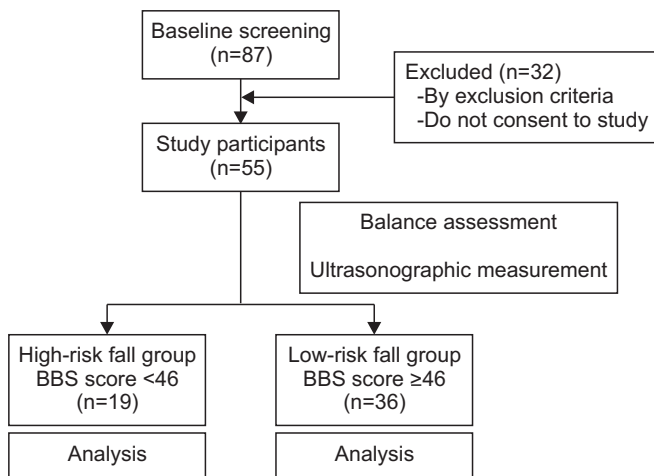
Baseline screening
(n=87)

Excluded (n=32)
-By exclusion criteria
-Do not consent to study

Study participants
(n=55)

Balance assessment

Ultrasonographic measurement

High-risk fall group
BBS score <46
(n=19)

Low-risk fall group
BBS score ≥46
(n=36)

Analysis

Analysis